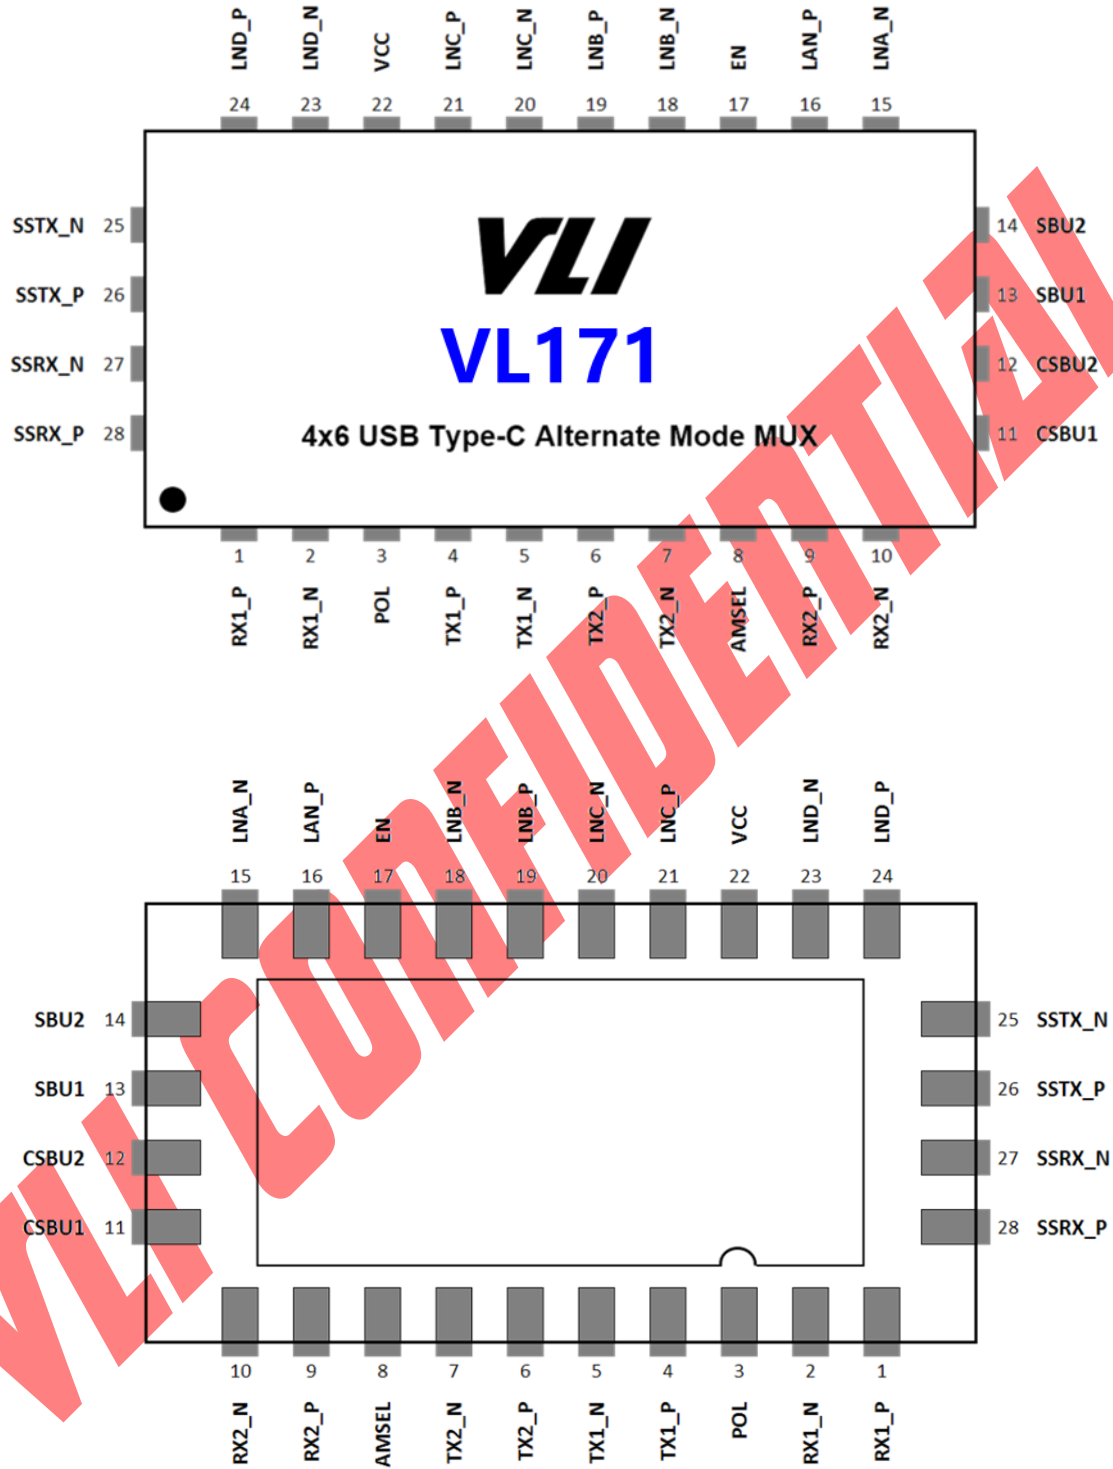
LND_P LND_N VCC LNC_P LNC_N LNB_P LNB_N EN LAN_P LNA_N

24 23 22 21 20 19 18 17 16 15

SSTX_N 25
SSTX_P 26
SSRX_N 27
SSRX_P 28

VLI

VL171

4x6 USB Type-C Alternate Mode MUX

14 SBU2
13 SBU1
12 CSBU2
11 CSBU1

1 2 3 4 5 6 7 8 9 10

RX1_P RX1_N POL TX1_P TX1_N TX2_P TX2_N AMSEL RX2_P RX2_N

VLI CONFIDENTIAL

LNA_N LAN_P EN LNB_N LNB_P LNC_N LNC_P VCC LND_N LND_P

15 16 17 18 19 20 21 22 23 24

SBU2 14
SBU1 13
CSBU2 12
CSBU1 11

25 SSTX_N
26 SSTX_P
27 SSRX_N
28 SSRX_P

10 9 8 7 6 5 4 3 2 1

RX2_N RX2_P AMSEL TX2_N TX2_P TX1_N TX1_P POL RX1_N RX1_P